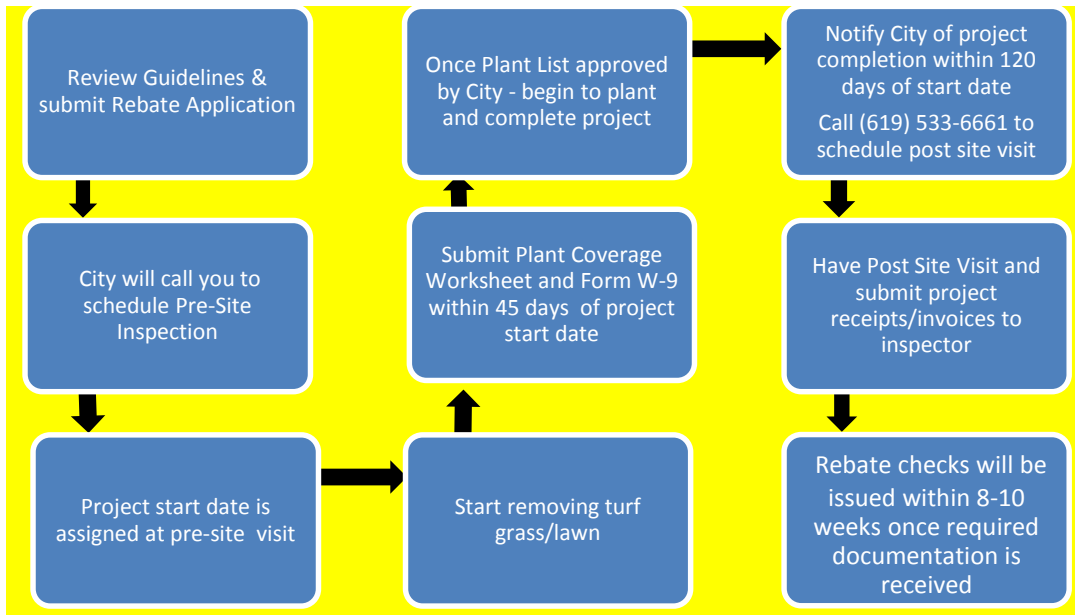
Review Guidelines & submit Rebate Application

City will call you to schedule Pre-Site Inspection

Project start date is assigned at pre-site visit

Start removing turf grass/lawn

Submit Plant Coverage Worksheet and Form W-9 within 45 days of project start date

Once Plant List approved by City - begin to plant and complete project

Notify City of project completion within 120 days of start date

Call (619) 533-6661 to schedule post site visit

Have Post Site Visit and submit project receipts/invoices to inspector

Rebate checks will be issued within 8-10 weeks once required documentation is received